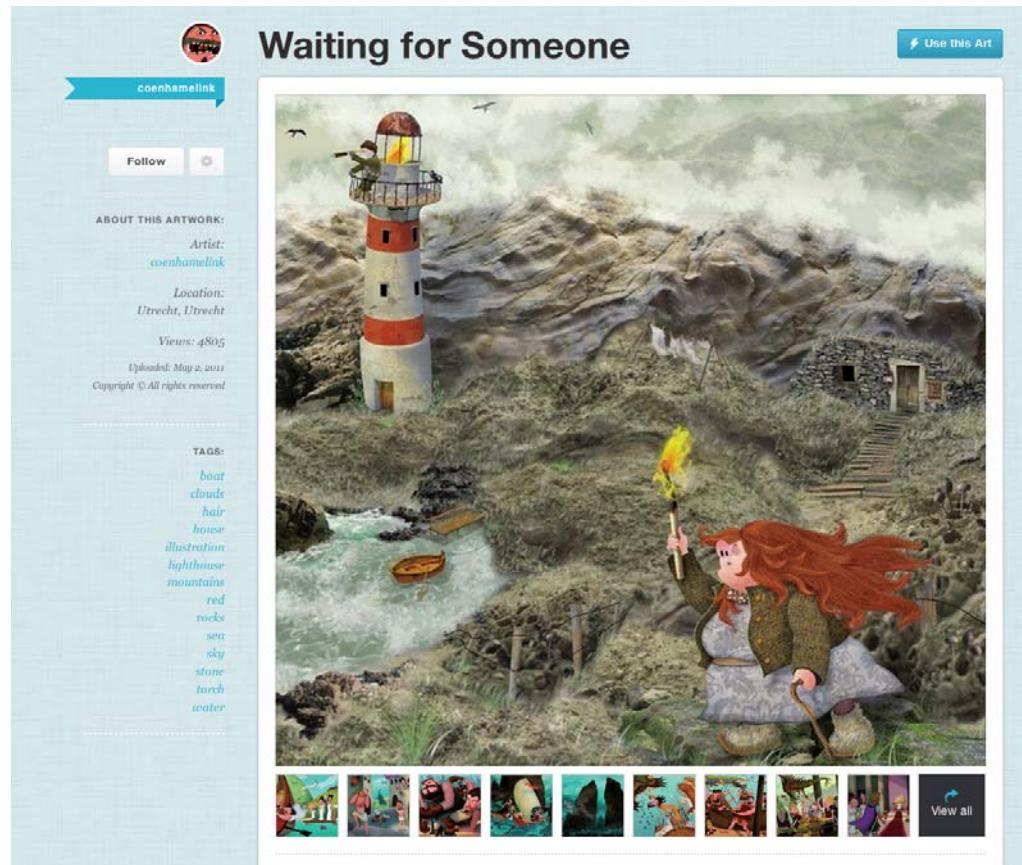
coenhamelink

Waiting for Someone

Use this Art

Follow

ABOUT THIS ARTWORK:

Artist:
coenhamelink

Location:
Utrecht, Utrecht

Views: 4805

Uploaded: May 2, 2011
Copyright © All rights reserved

TAGS:

boat
clouds
hair
house
illustration
lighthouse
mountains
red
rocks
sea
sky
stone
torch
water

View all